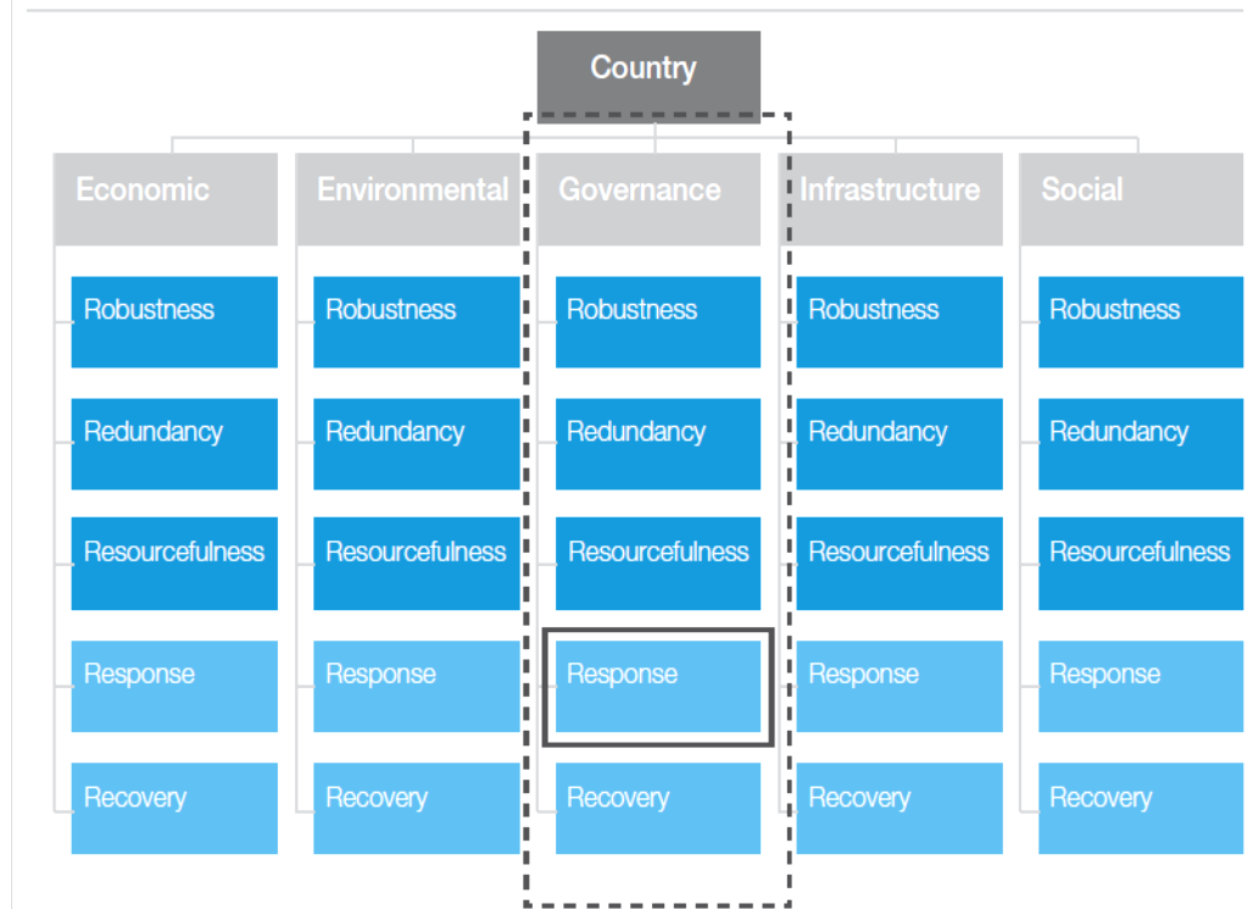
Country

Economic
Robustness
Redundancy
Resourcefulness
Response
Recovery

Environmental
Robustness
Redundancy
Resourcefulness
Response
Recovery

Governance
Robustness
Redundancy
Resourcefulness
Response
Recovery

Infrastructure
Robustness
Redundancy
Resourcefulness
Response
Recovery

Social
Robustness
Redundancy
Resourcefulness
Response
Recovery